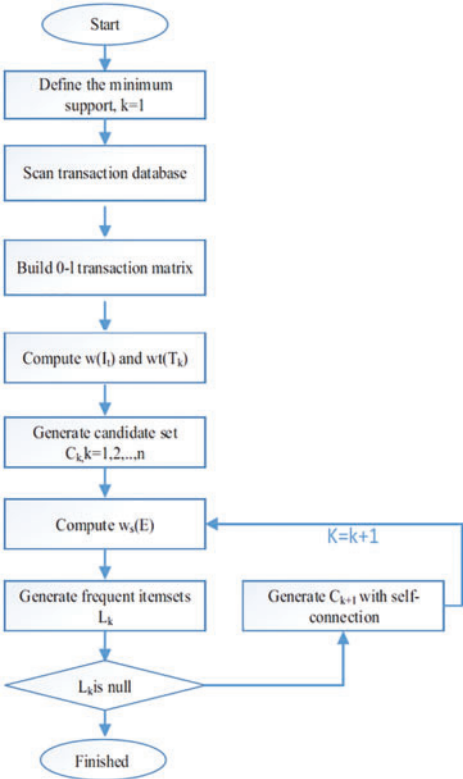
Start

Define the minimum support, k=1

Scan transaction database

Build 0-l transaction matrix

Compute $w(I_i)$ and $wt(T_k)$

Generate candidate set $C_k$,k=1,2,...,n

Compute $w_s(E)$

K=k+1

Generate frequent itemsets $L_k$

Generate $C_{k+1}$ with self-connection

$L_k$is null

Finished